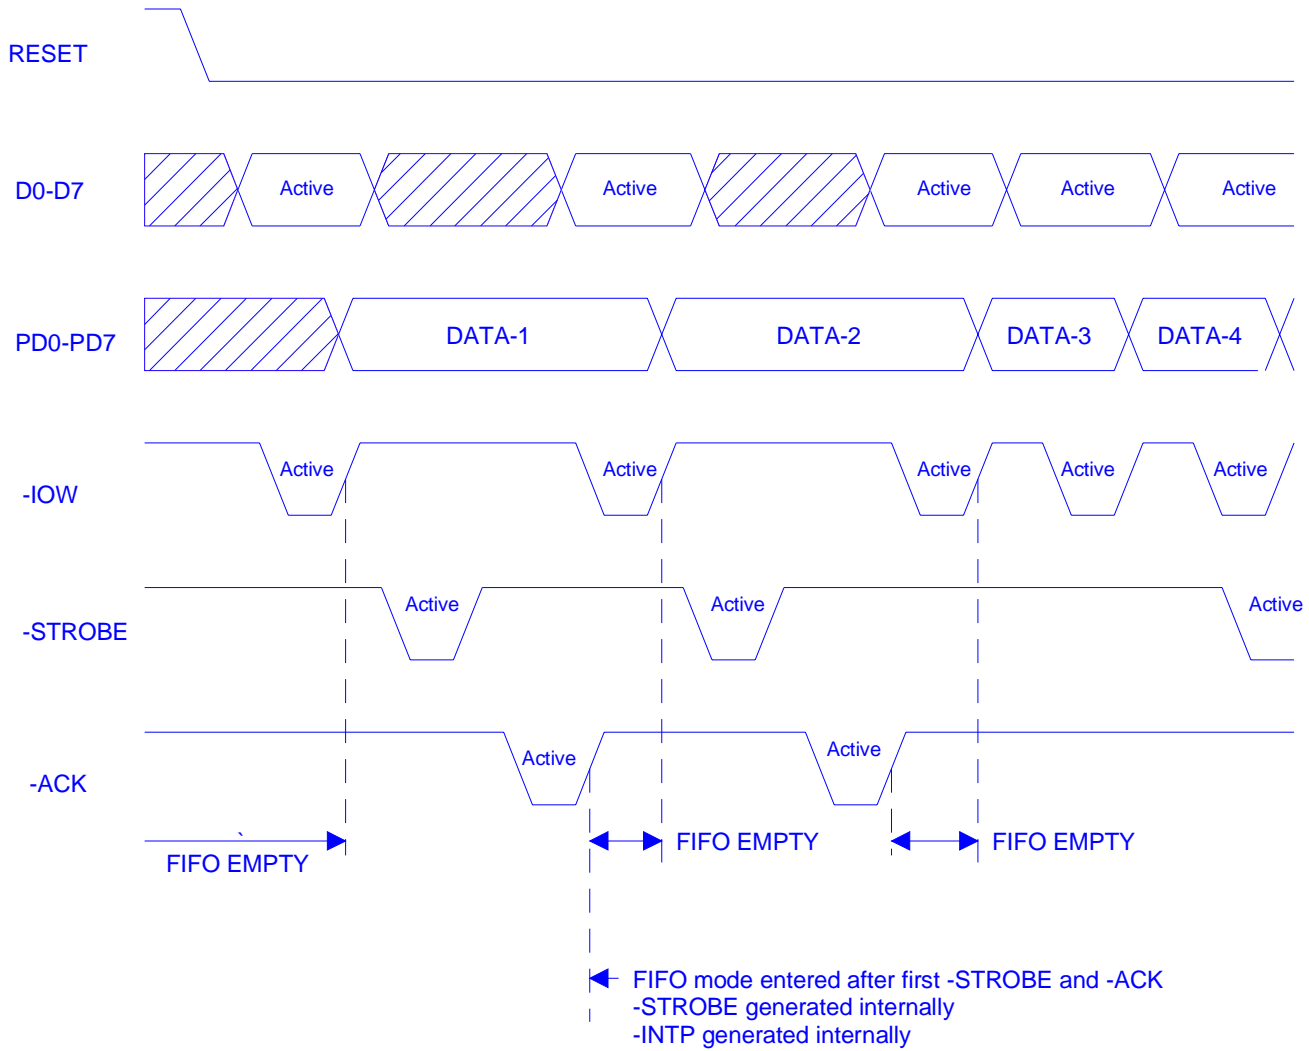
RESET

D0-D7
Active Active Active Active Active

PD0-PD7
DATA-1 DATA-2 DATA-3 DATA-4

-IOW
Active Active Active Active Active

-STROBE
Active Active Active

-ACK
Active Active

FIFO EMPTY
FIFO EMPTY
FIFO EMPTY

FIFO mode entered after first -STROBE and -ACK
-STROBE generated internally
-INTP generated internally